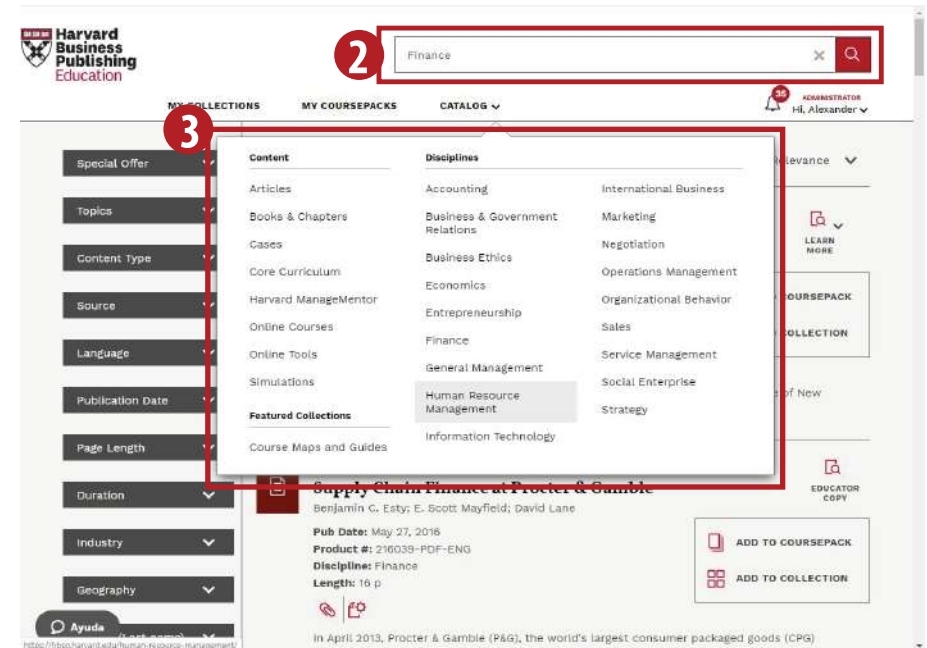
Harvard Business Publishing Education

2

Finance

MY COLLECTIONS   MY COURSEPACKS   CATALOG

35 ADMINISTRATOR Hi, Alexander

3

Special Offer

Topics

Content Type

Source

Language

Publication Date

Page Length

Duration

Industry

Geography

Content

Articles

Books & Chapters

Cases

Core Curriculum

Harvard ManageMentor

Online Courses

Online Tools

Simulations

Featured Collections

Course Maps and Guides

Disciplines

Accounting

Business & Government Relations

Business Ethics

Economics

Entrepreneurship

Finance

General Management

Human Resource Management

Information Technology

International Business

Marketing

Negotiation

Operations Management

Organizational Behavior

Sales

Service Management

Social Enterprise

Strategy

Relevance

LEARN MORE

COURSEPACK

COLLECTION

of New

Supply Chain Finance at Procter & Gamble

EDUCATOR COPY

Benjamin C. Esty; E. Scott Mayfield; David Lane

Pub Date: May 27, 2016

Product #: 216039-PDF-ENG

Discipline: Finance

Length: 16 p

ADD TO COURSEPACK

ADD TO COLLECTION

In April 2013, Procter & Gamble (P&G), the world's largest consumer packaged goods (CPG)

Ayuda

https://hbsp.harvard.edu/human-resource-management/